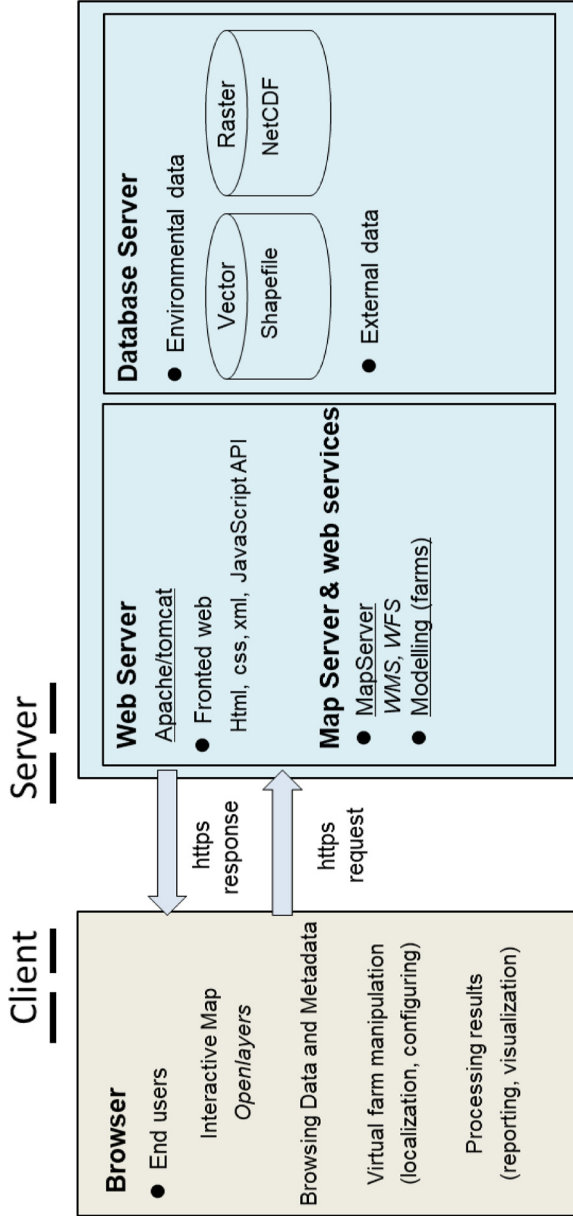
Client

Browser

End users

Interactive Map
Openlayers

Browsing Data and Metadata

Virtual farm manipulation
(localization, configuring)

Processing results
(reporting, visualization)

https
response

https
request

Server

Web Server

Apache/tomcat

Fronted web

Html, css, xml, JavaScript API

Map Server & web services

MapServer
WMS, WFS

Modelling (farms)

Database Server

Environmental data

Vector
Shapefile

Raster
NetCDF

External data